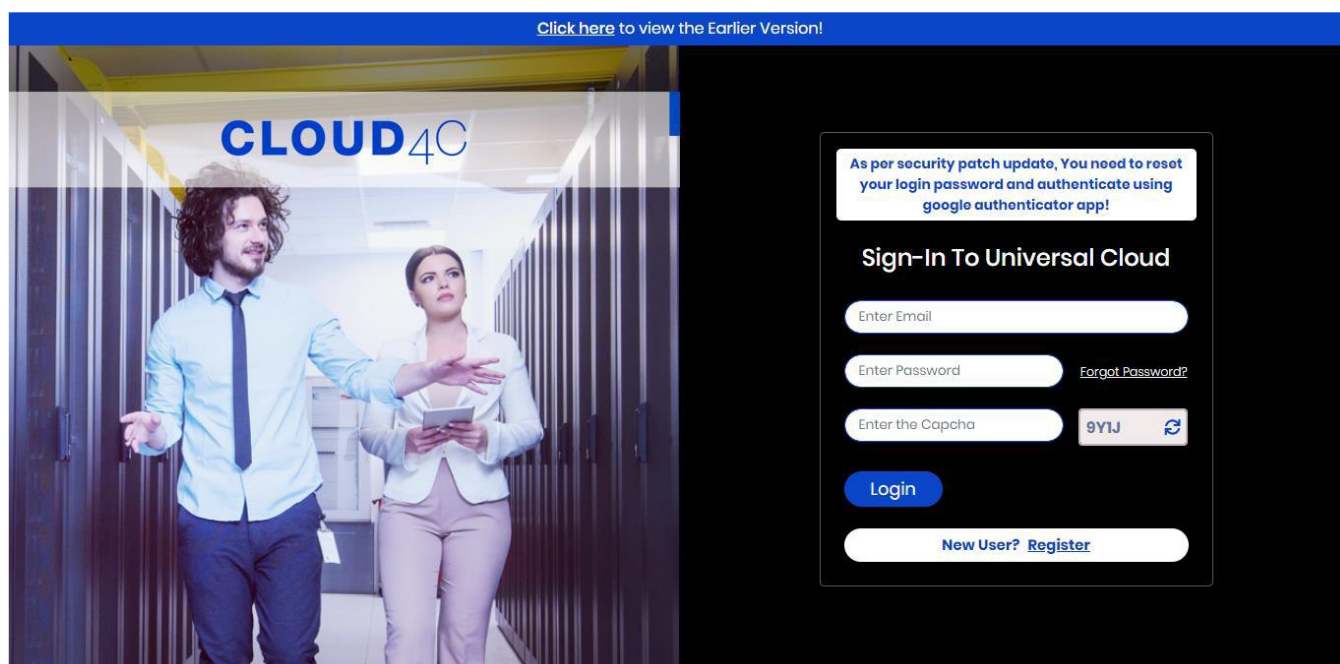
Click here to view the Earlier Version!

CLOUD4C

As per security patch update, You need to reset your login password and authenticate using google authenticator app!

Sign-In To Universal Cloud

Enter Email

Enter Password

Forgot Password?

Enter the Capcha

9Y1J

Login

New User? Register